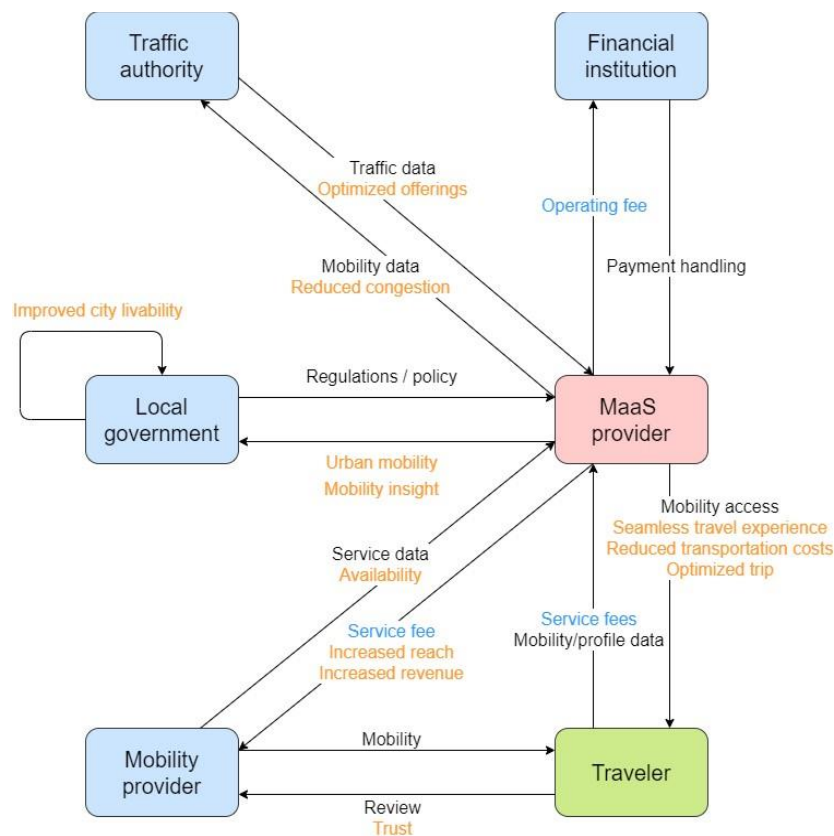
Traffic authority

Financial institution

Traffic data
Optimized offerings

Operating fee

Mobility data
Reduced congestion

Payment handling

Improved city livability

Regulations / policy

Local government

MaaS provider

Urban mobility
Mobility insight

Mobility access
Seamless travel experience
Reduced transportation costs
Optimized trip

Service data
Availability

Service fee
Increased reach
Increased revenue

Service fees
Mobility/profile data

Mobility provider

Mobility

Traveler

Review
Trust